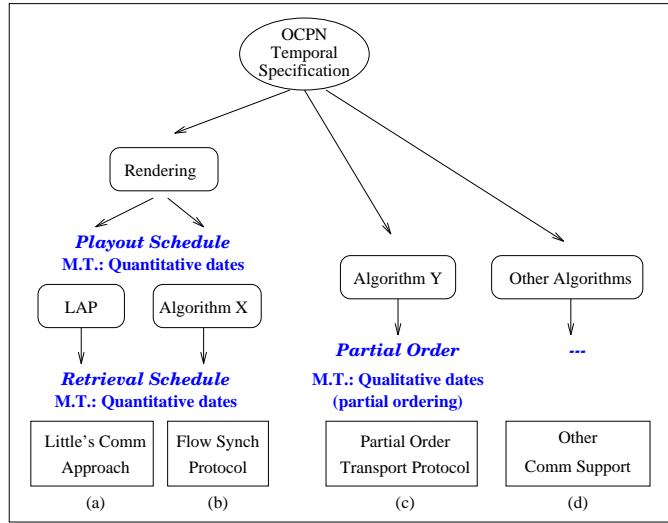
OCPN Temporal Specification

Rendering

Playout Schedule
M.T.: Quantitative dates

LAP

Algorithm X

Retrieval Schedule
M.T.: Quantitative dates

Little's Comm Approach

Flow Synch Protocol

(a)

(b)

Algorithm Y

Partial Order
M.T.: Qualitative dates (partial ordering)

Partial Order Transport Protocol

(c)

Other Algorithms

---

Other Comm Support

(d)